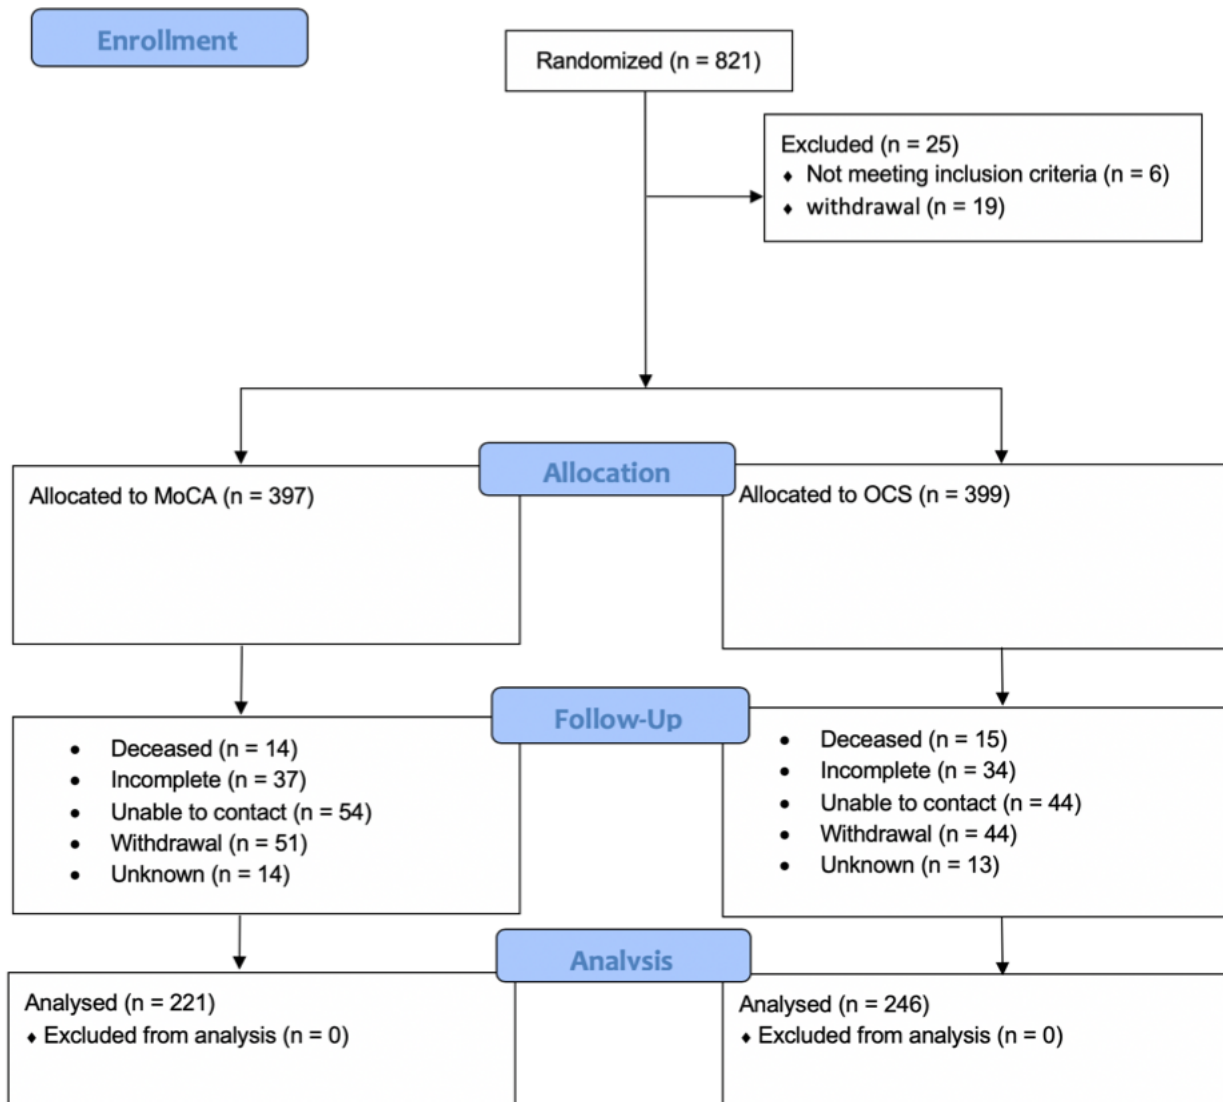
Enrollment

Randomized (n = 821)

Excluded (n = 25)
- Not meeting inclusion criteria (n = 6)
- withdrawal (n = 19)

Allocation

Allocated to MoCA (n = 397)

Allocated to OCS (n = 399)

Follow-Up

- Deceased (n = 14)
- Incomplete (n = 37)
- Unable to contact (n = 54)
- Withdrawal (n = 51)
- Unknown (n = 14)

- Deceased (n = 15)
- Incomplete (n = 34)
- Unable to contact (n = 44)
- Withdrawal (n = 44)
- Unknown (n = 13)

Analysis

Analysed (n = 221)
- Excluded from analysis (n = 0)

Analysed (n = 246)
- Excluded from analysis (n = 0)